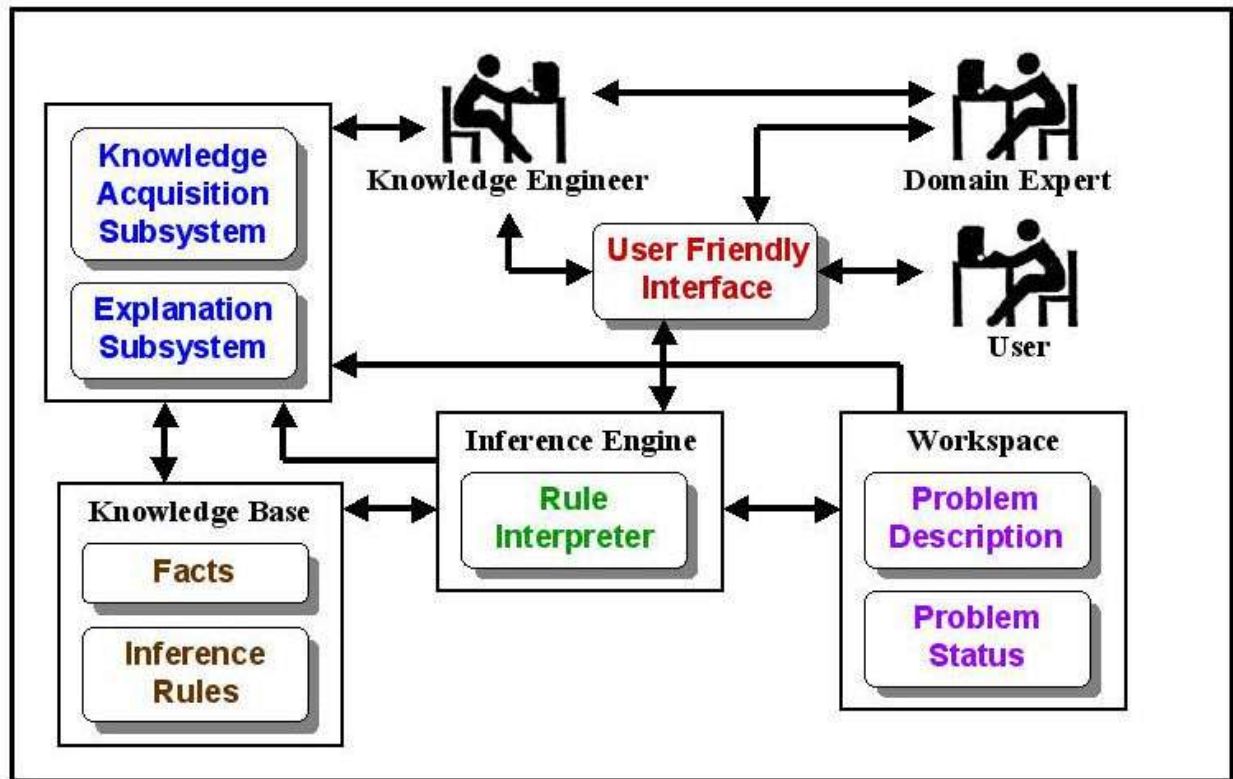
Knowledge Acquisition Subsystem

Explanation Subsystem

Knowledge Engineer

Domain Expert

User Friendly Interface

User

Inference Engine

Rule Interpreter

Workspace

Problem Description

Problem Status

Knowledge Base

Facts

Inference Rules